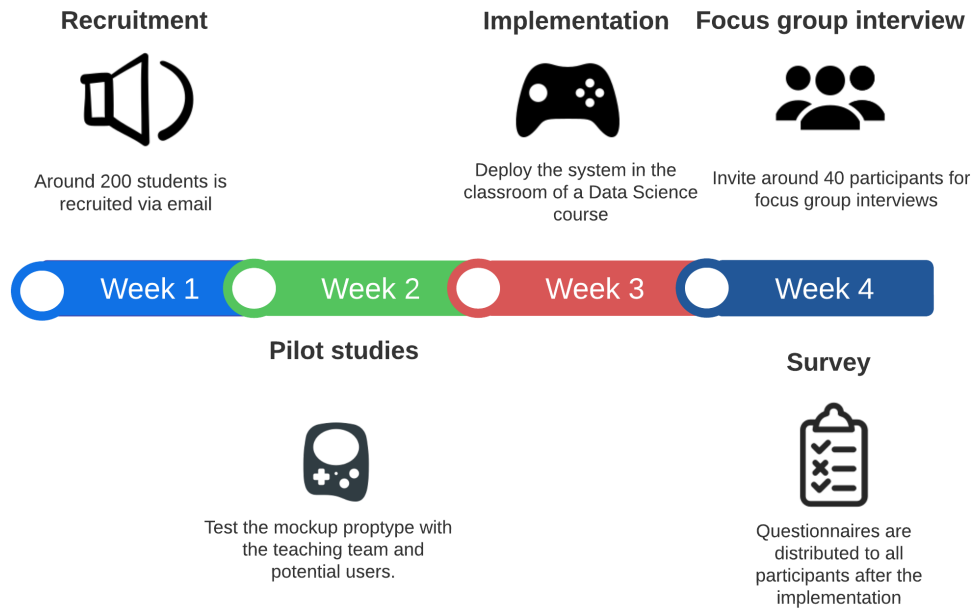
Recruitment

Around 200 students is recruited via email

Implementation

Deploy the system in the classroom of a Data Science course

Focus group interview

Invite around 40 participants for focus group interviews

Week 1

Week 2

Week 3

Week 4

Pilot studies

Test the mockup proptype with the teaching team and potential users.

Survey

Questionnaires are distributed to all participants after the implementation